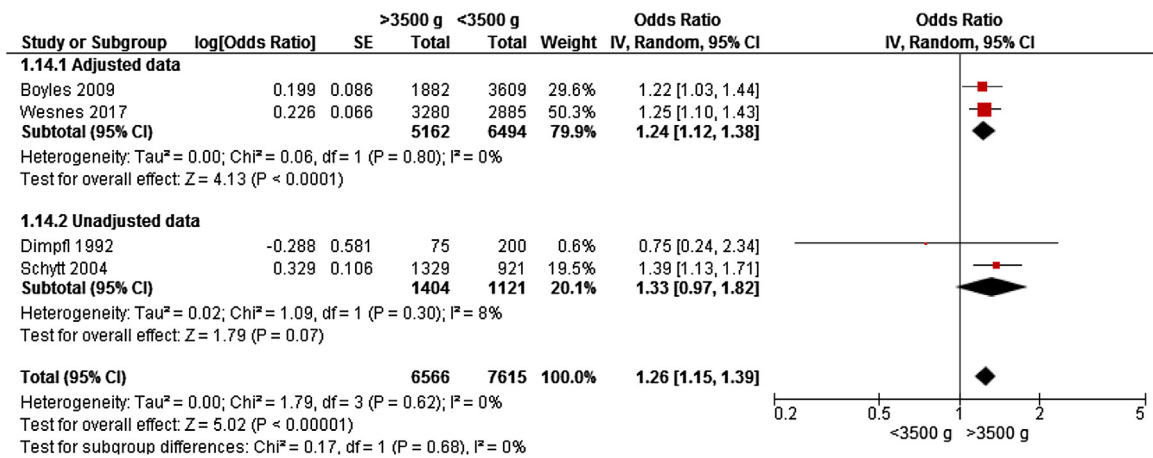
| Study or Subgroup | log[Odds Ratio] | SE | >3500 g Total | <3500 g Total | Weight | Odds Ratio IV, Random, 95% CI |
|---|---|---|---|---|---|---|
| **1.14.1 Adjusted data** | | | | | | |
| Boyles 2009 | 0.199 | 0.086 | 1882 | 3609 | 29.6% | 1.22 [1.03, 1.44] |
| Wesnes 2017 | 0.226 | 0.066 | 3280 | 2885 | 50.3% | 1.25 [1.10, 1.43] |
| **Subtotal (95% CI)** | | | **5162** | **6494** | **79.9%** | **1.24 [1.12, 1.38]** |

Heterogeneity: Tau² = 0.00; Chi² = 0.06, df = 1 (P = 0.80); I² = 0%
Test for overall effect: Z = 4.13 (P < 0.0001)

| Study or Subgroup | log[Odds Ratio] | SE | >3500 g Total | <3500 g Total | Weight | Odds Ratio IV, Random, 95% CI |
|---|---|---|---|---|---|---|
| **1.14.2 Unadjusted data** | | | | | | |
| Dimpfl 1992 | -0.288 | 0.581 | 75 | 200 | 0.6% | 0.75 [0.24, 2.34] |
| Schytt 2004 | 0.329 | 0.106 | 1329 | 921 | 19.5% | 1.39 [1.13, 1.71] |
| **Subtotal (95% CI)** | | | **1404** | **1121** | **20.1%** | **1.33 [0.97, 1.82]** |

Heterogeneity: Tau² = 0.02; Chi² = 1.09, df = 1 (P = 0.30); I² = 8%
Test for overall effect: Z = 1.79 (P = 0.07)

**Total (95% CI)** **6566** **7615** **100.0%** **1.26 [1.15, 1.39]**
Heterogeneity: Tau² = 0.00; Chi² = 1.79, df = 3 (P = 0.62); I² = 0%
Test for overall effect: Z = 5.02 (P < 0.00001)
Test for subgroup differences: Chi² = 0.17, df = 1 (P = 0.68), I² = 0%

Odds Ratio
IV, Random, 95% CI
0.2 0.5 1 2 5
<3500 g >3500 g